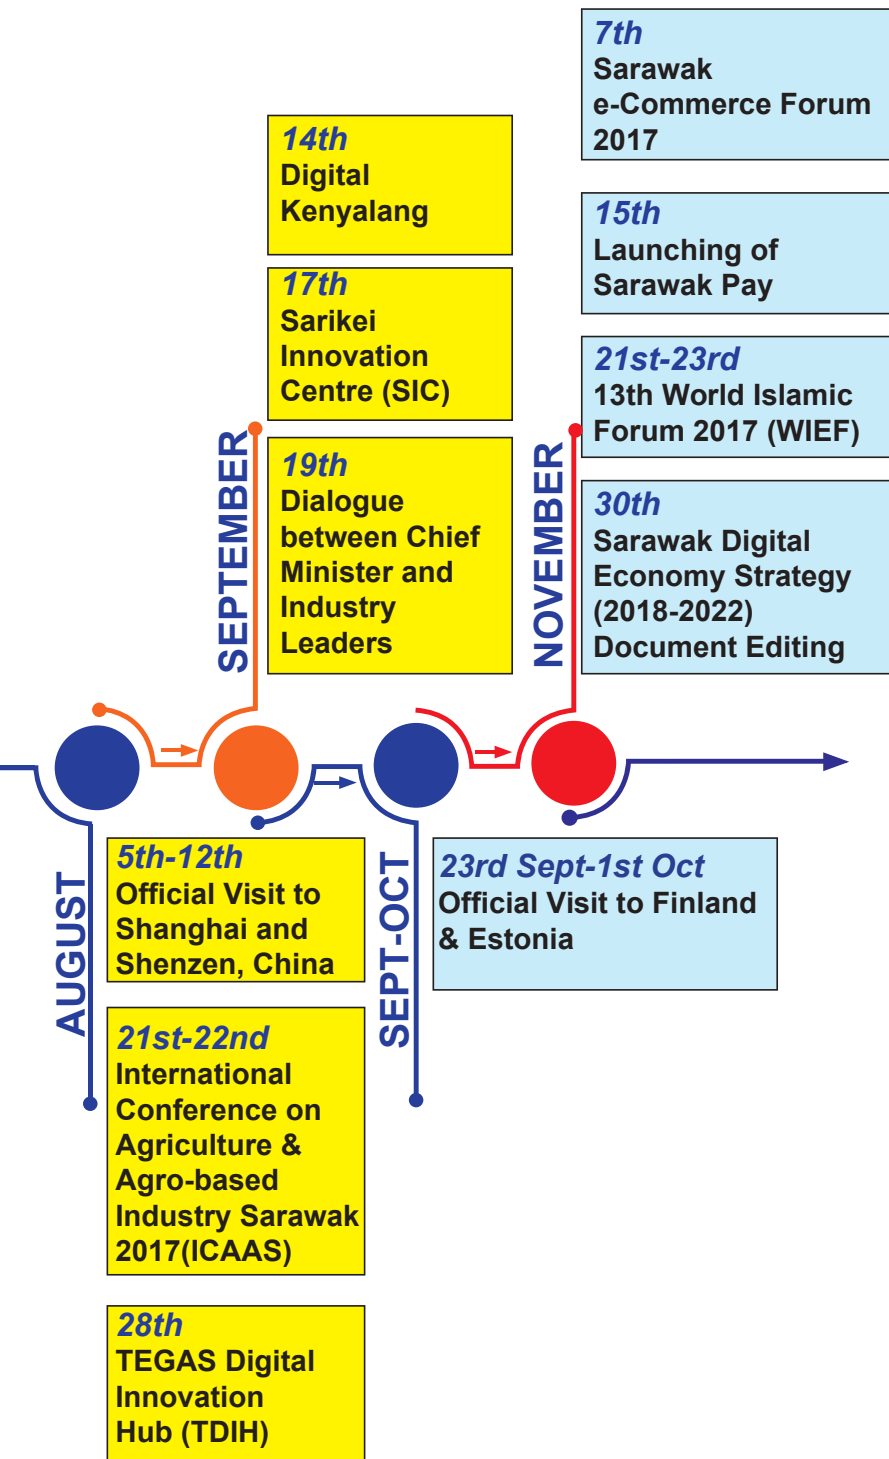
AUGUST

5th-12th
Official Visit to Shanghai and Shenzen, China

21st-22nd
International Conference on Agriculture & Agro-based Industry Sarawak 2017(ICAAS)

28th
TEGAS Digital Innovation Hub (TDIH)

SEPTEMBER

14th
Digital Kenyalang

17th
Sarikei Innovation Centre (SIC)

19th
Dialogue between Chief Minister and Industry Leaders

SEPT-OCT

23rd Sept-1st Oct
Official Visit to Finland & Estonia

NOVEMBER

7th
Sarawak e-Commerce Forum 2017

15th
Launching of Sarawak Pay

21st-23rd
13th World Islamic Forum 2017 (WIEF)

30th
Sarawak Digital Economy Strategy (2018-2022) Document Editing